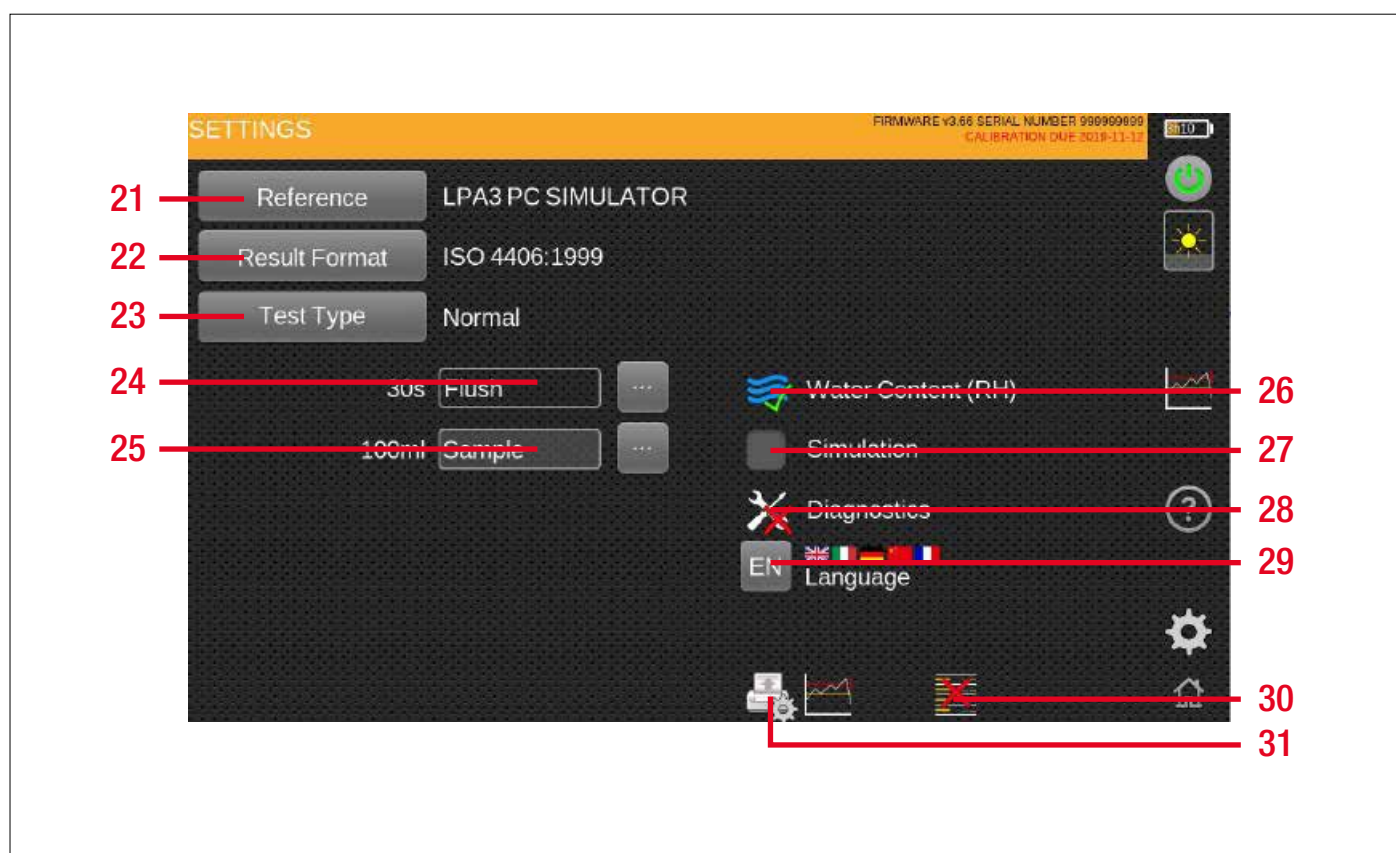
SETTINGS

FIRMWARE v3.66 SERIAL NUMBER 999999999
CALIBRATION DUE 2019-11-12

10

21 Reference LPA3 PC SIMULATOR

22 Result Format ISO 4406:1999

23 Test Type Normal

24 30s Flush ...

25 100ml Sample ...

26 Water Content (RH)

27 Simulation

28 Diagnostics

29 EN Language

30

31